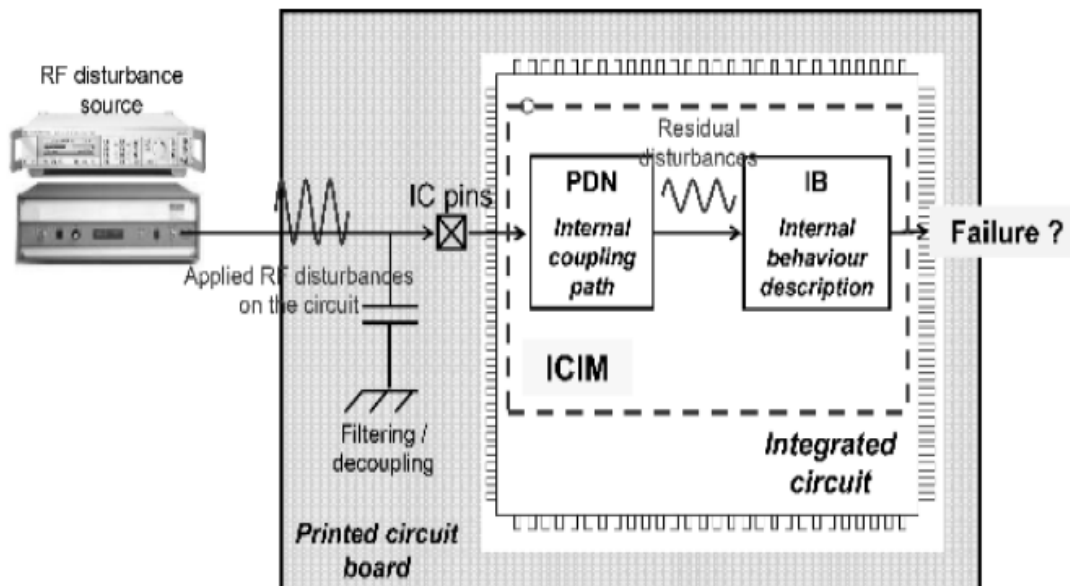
RF disturbance source

Applied RF disturbances on the circuit

Filtering / decoupling

IC pins

Residual disturbances

PDN

Internal coupling path

IB

Internal behaviour description

Failure ?

ICIM

Integrated circuit

Printed circuit board